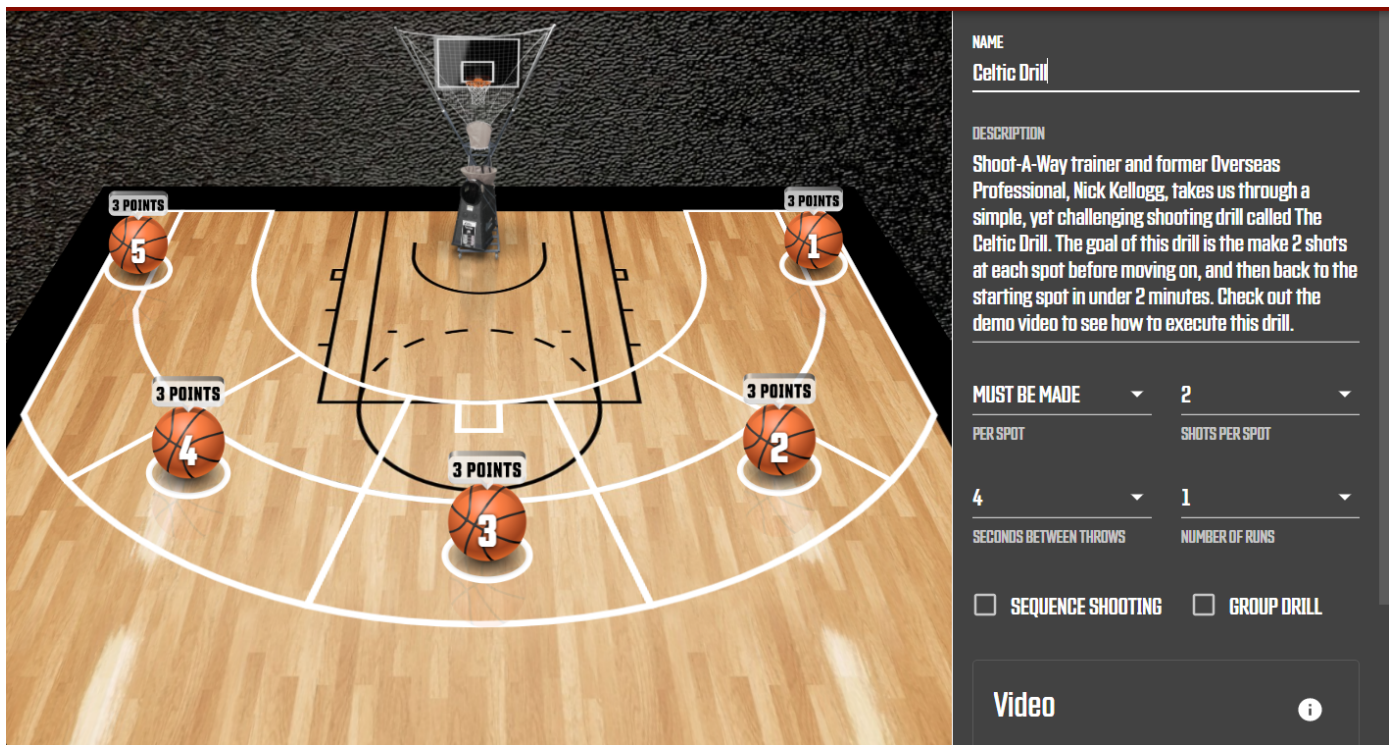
3 POINTS
5
3 POINTS
1
3 POINTS
4
3 POINTS
2
3 POINTS
3

NAME
Celtic Drill

DESCRIPTION
Shoot-A-Way trainer and former Overseas Professional, Nick Kellogg, takes us through a simple, yet challenging shooting drill called The Celtic Drill. The goal of this drill is the make 2 shots at each spot before moving on, and then back to the starting spot in under 2 minutes. Check out the demo video to see how to execute this drill.

MUST BE MADE
PER SPOT
2
SHOTS PER SPOT
4
SECONDS BETWEEN THROWS
1
NUMBER OF RUNS

SEQUENCE SHOOTING
GROUP DRILL

Video